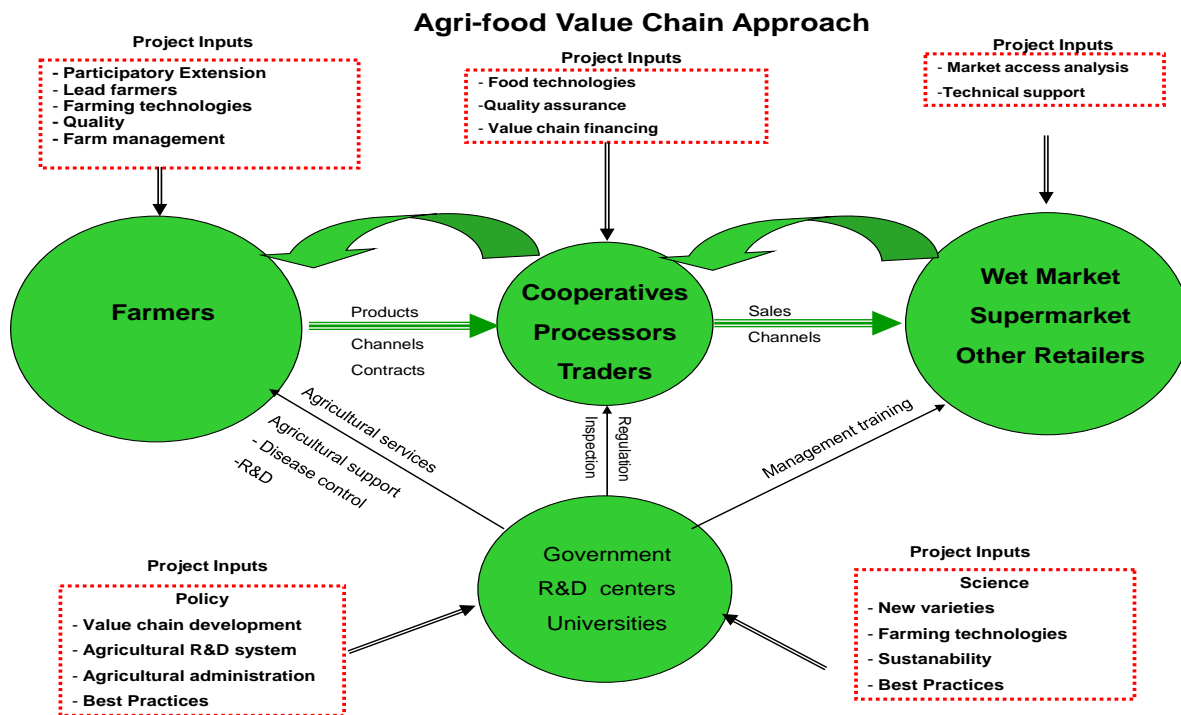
Agri-food Value Chain Approach

Project Inputs

- Participatory Extension
- Lead farmers
- Farming technologies
- Quality
- Farm management

Project Inputs

- Food technologies
-Quality assurance
- Value chain financing

Project Inputs

- Market access analysis
-Technical support

Farmers

Products
Channels
Contracts

Cooperatives
Processors
Traders

Sales
Channels

Wet Market
Supermarket
Other Retailers

Agricultural services
Agricultural support
- Disease control
-R&D

Inspection
Regulation

Management training

Government
R&D centers
Universities

Project Inputs

Policy
- Value chain development
- Agricultural R&D system
- Agricultural administration
- Best Practices

Project Inputs

Science
- New varieties
- Farming technologies
- Sustanability
- Best Practices